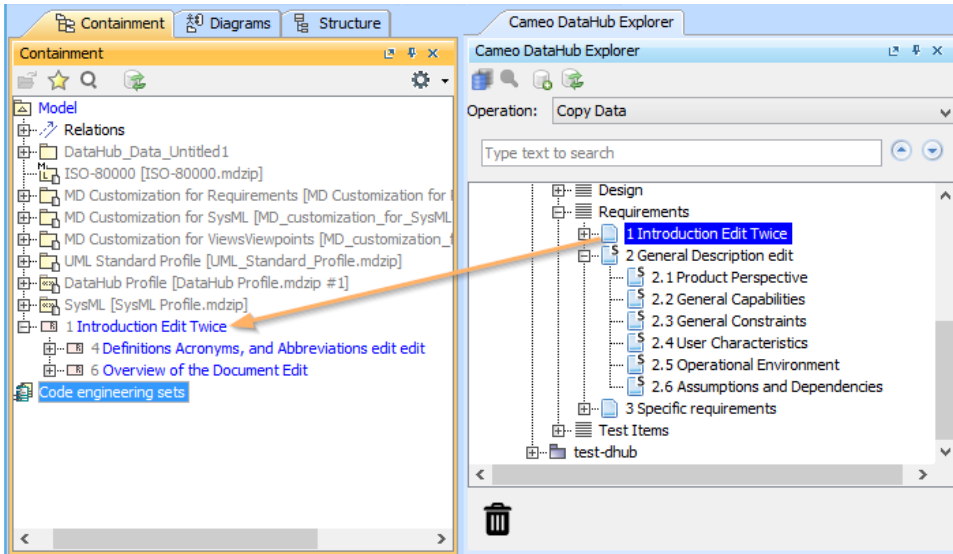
Containment | Diagrams | Structure

Containment

Model
Relations
DataHub_Data_Untitled1
ISO-80000 [ISO-80000.mdzip]
MD Customization for Requirements [MD Customization for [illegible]
MD Customization for SysML [MD_customization_for_SysML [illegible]
MD Customization for ViewsViewpoints [MD_customization_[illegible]
UML Standard Profile [UML_Standard_Profile.mdzip]
DataHub Profile [DataHub Profile.mdzip #1]
SysML [SysML Profile.mdzip]
1 Introduction Edit Twice
4 Definitions Acronyms, and Abbreviations edit edit
6 Overview of the Document Edit
Code engineering sets

Cameo DataHub Explorer

Cameo DataHub Explorer

Operation: Copy Data

Type text to search

Design
Requirements
1 Introduction Edit Twice
2 General Description edit
2.1 Product Perspective
2.2 General Capabilities
2.3 General Constraints
2.4 User Characteristics
2.5 Operational Environment
2.6 Assumptions and Dependencies
3 Specific requirements
Test Items
test-dhub